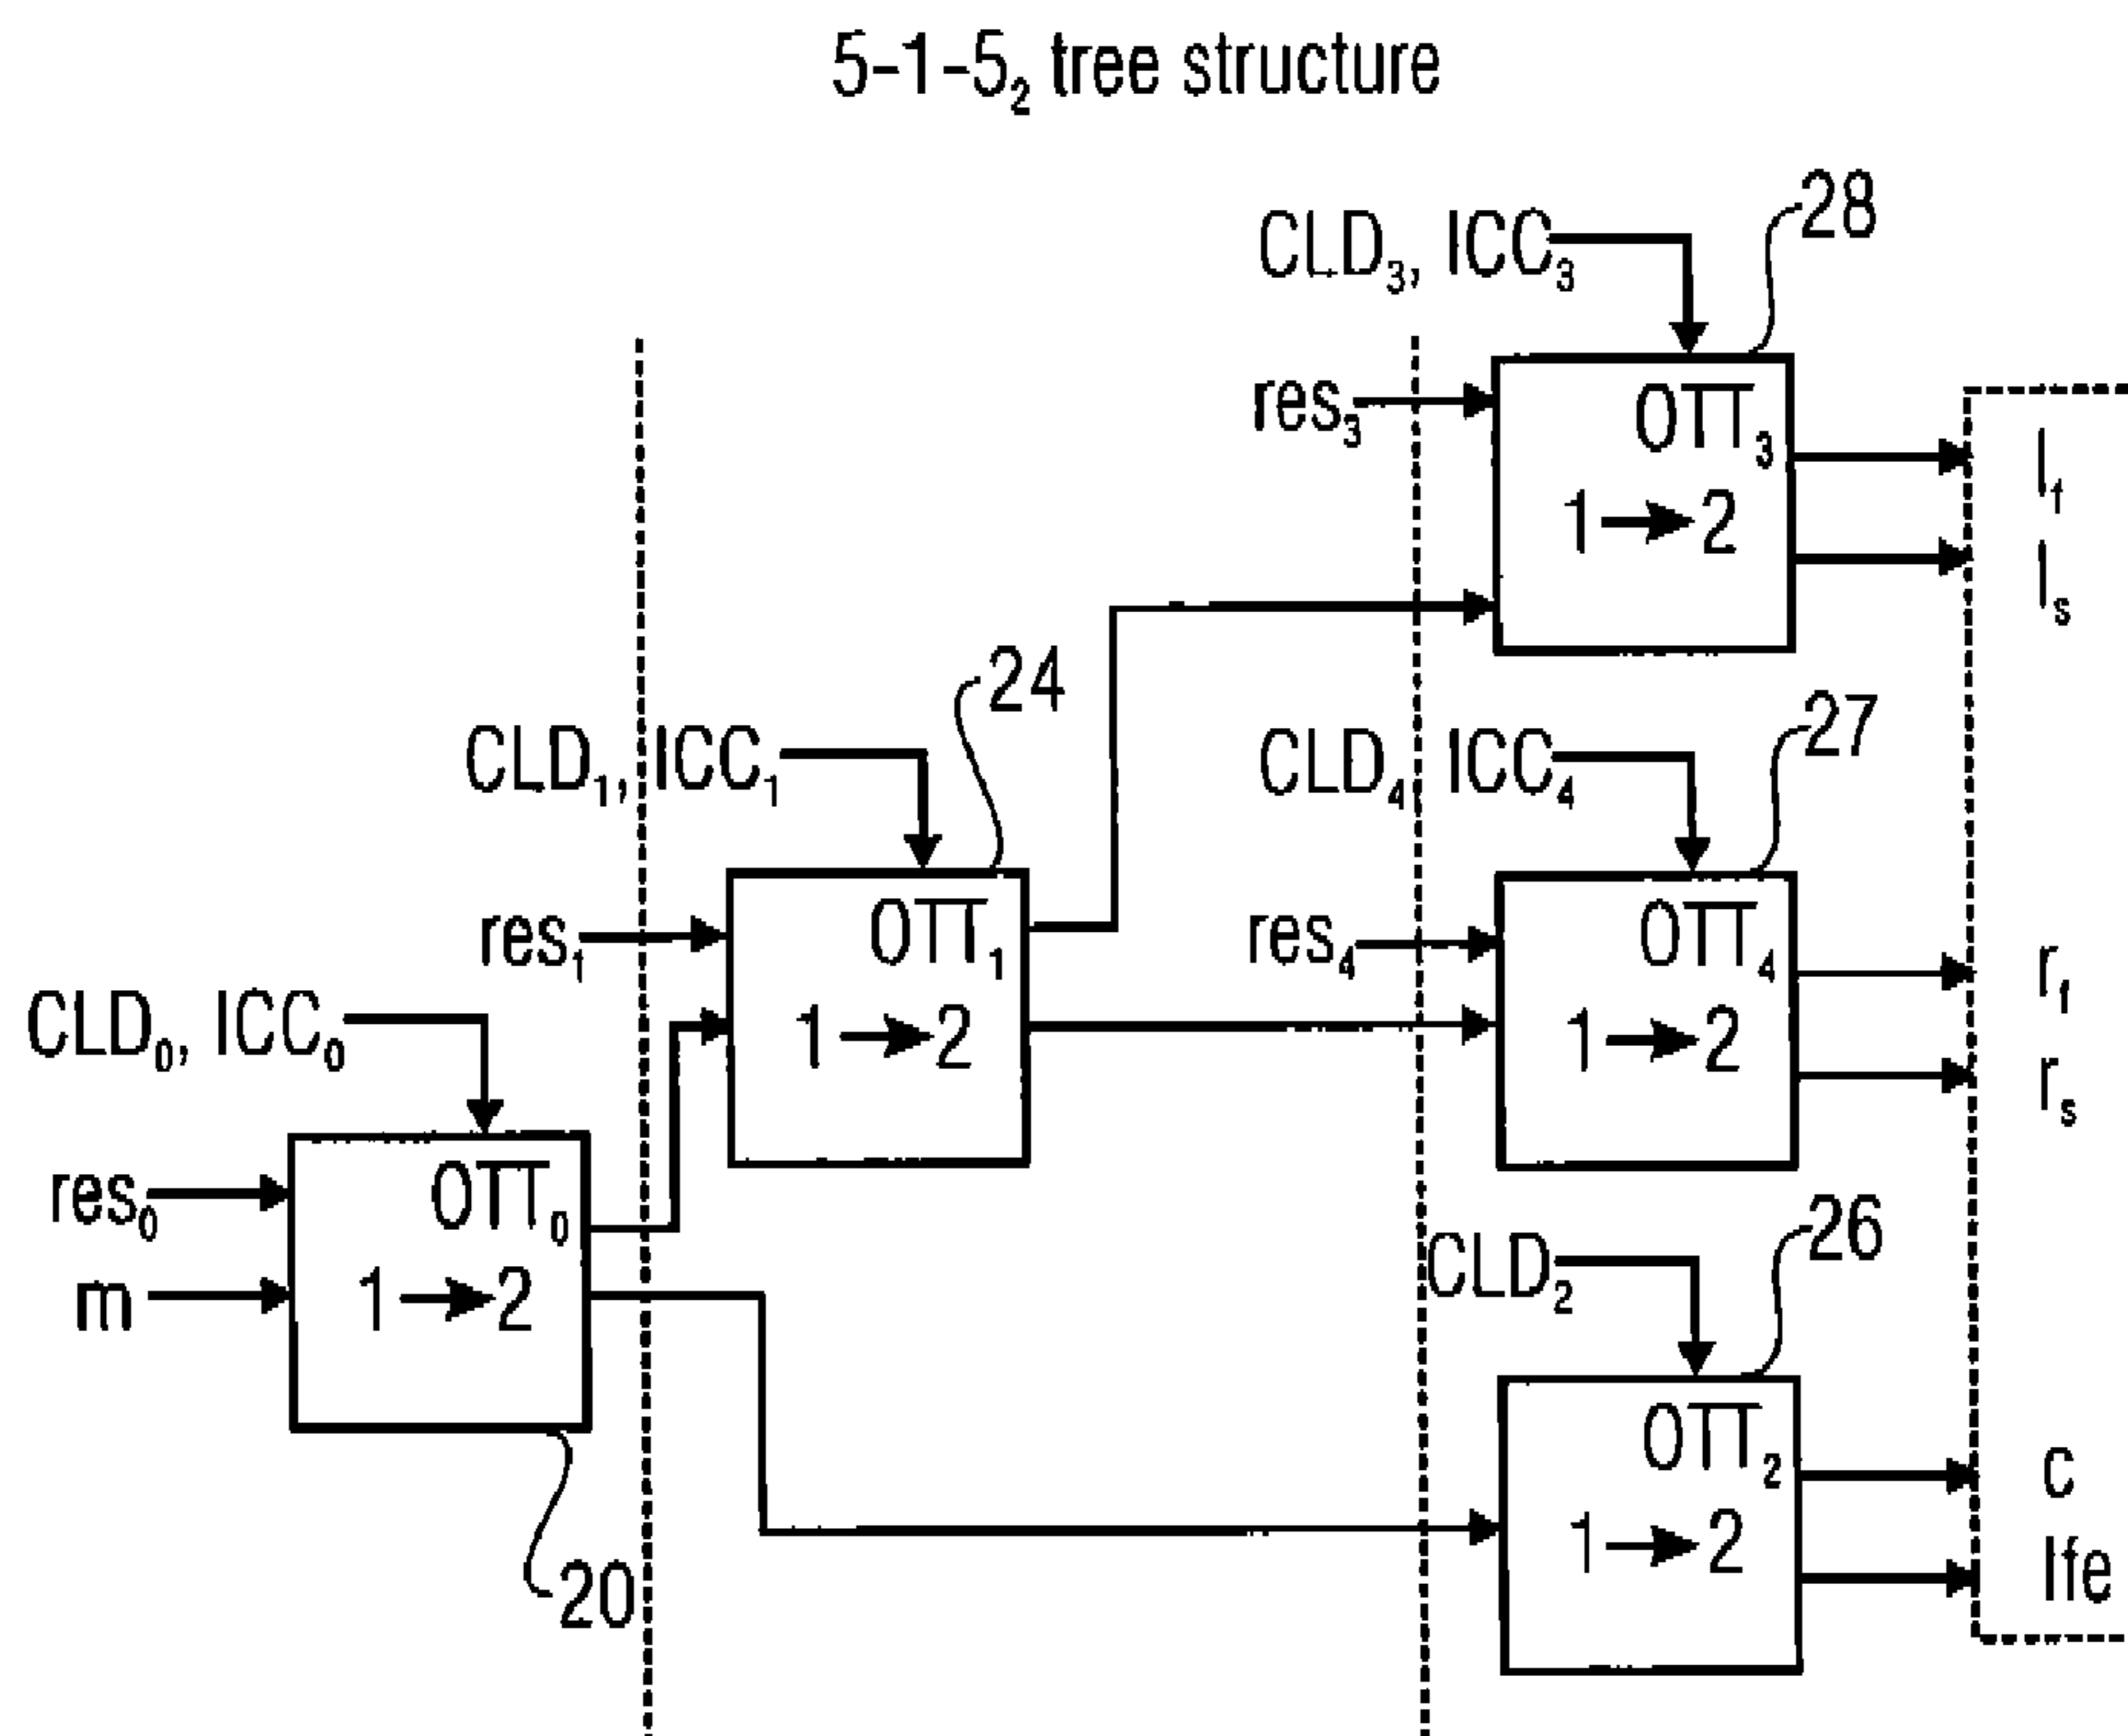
$5\text{-}1\text{-}5_2$ tree structure

$CLD_3$, $ICC_3$
28
$res_3$
$OTT_3$
$1 \rightarrow 2$
$l_f$
$l_s$

24
$CLD_1$, $ICC_1$
$res_1$
$OTT_1$
$1 \rightarrow 2$

$CLD_4$, $ICC_4$
27
$res_4$
$OTT_4$
$1 \rightarrow 2$
$r_f$
$r_s$

$CLD_0$, $ICC_0$
$res_0$
m
$OTT_0$
$1 \rightarrow 2$
20

$CLD_2$
26
$OTT_2$
$1 \rightarrow 2$
c
lfe